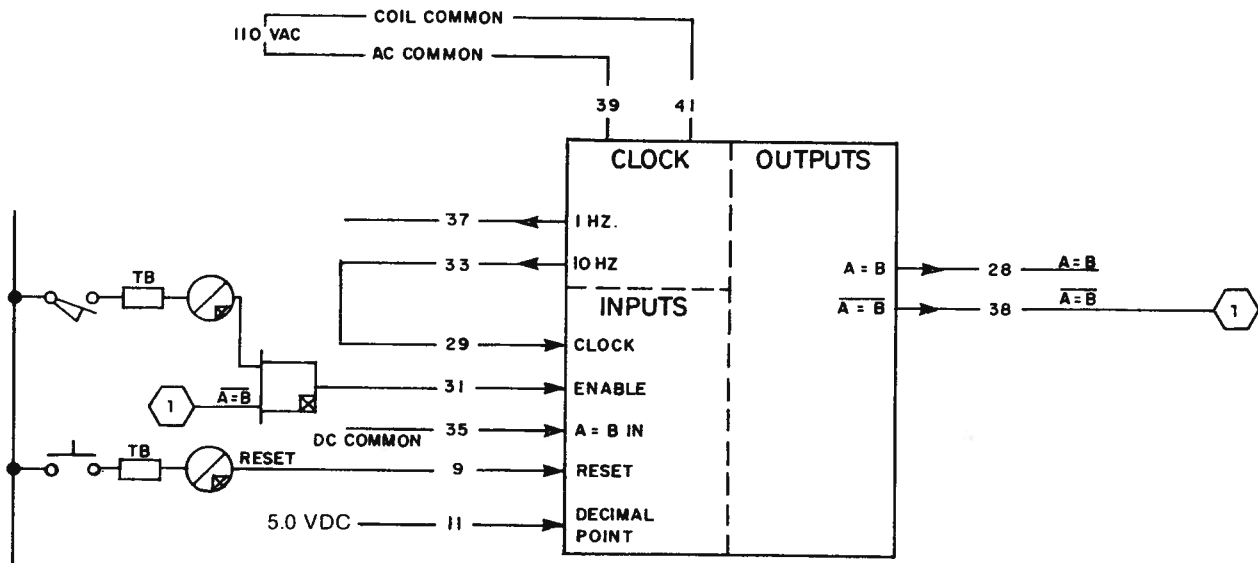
110 VAC
COIL COMMON
AC COMMON
39
41
CLOCK
OUTPUTS
37
1 HZ.
33
10 HZ
INPUTS
A = B
28
A=B
$\overline{A = B}$
38
$\overline{A=B}$
1
TB
29
CLOCK
31
ENABLE
1
$\overline{A=B}$
DC $\overline{COMMON}$
35
A = B IN
TB
RESET
9
RESET
5.0 VDC
11
DECIMAL POINT